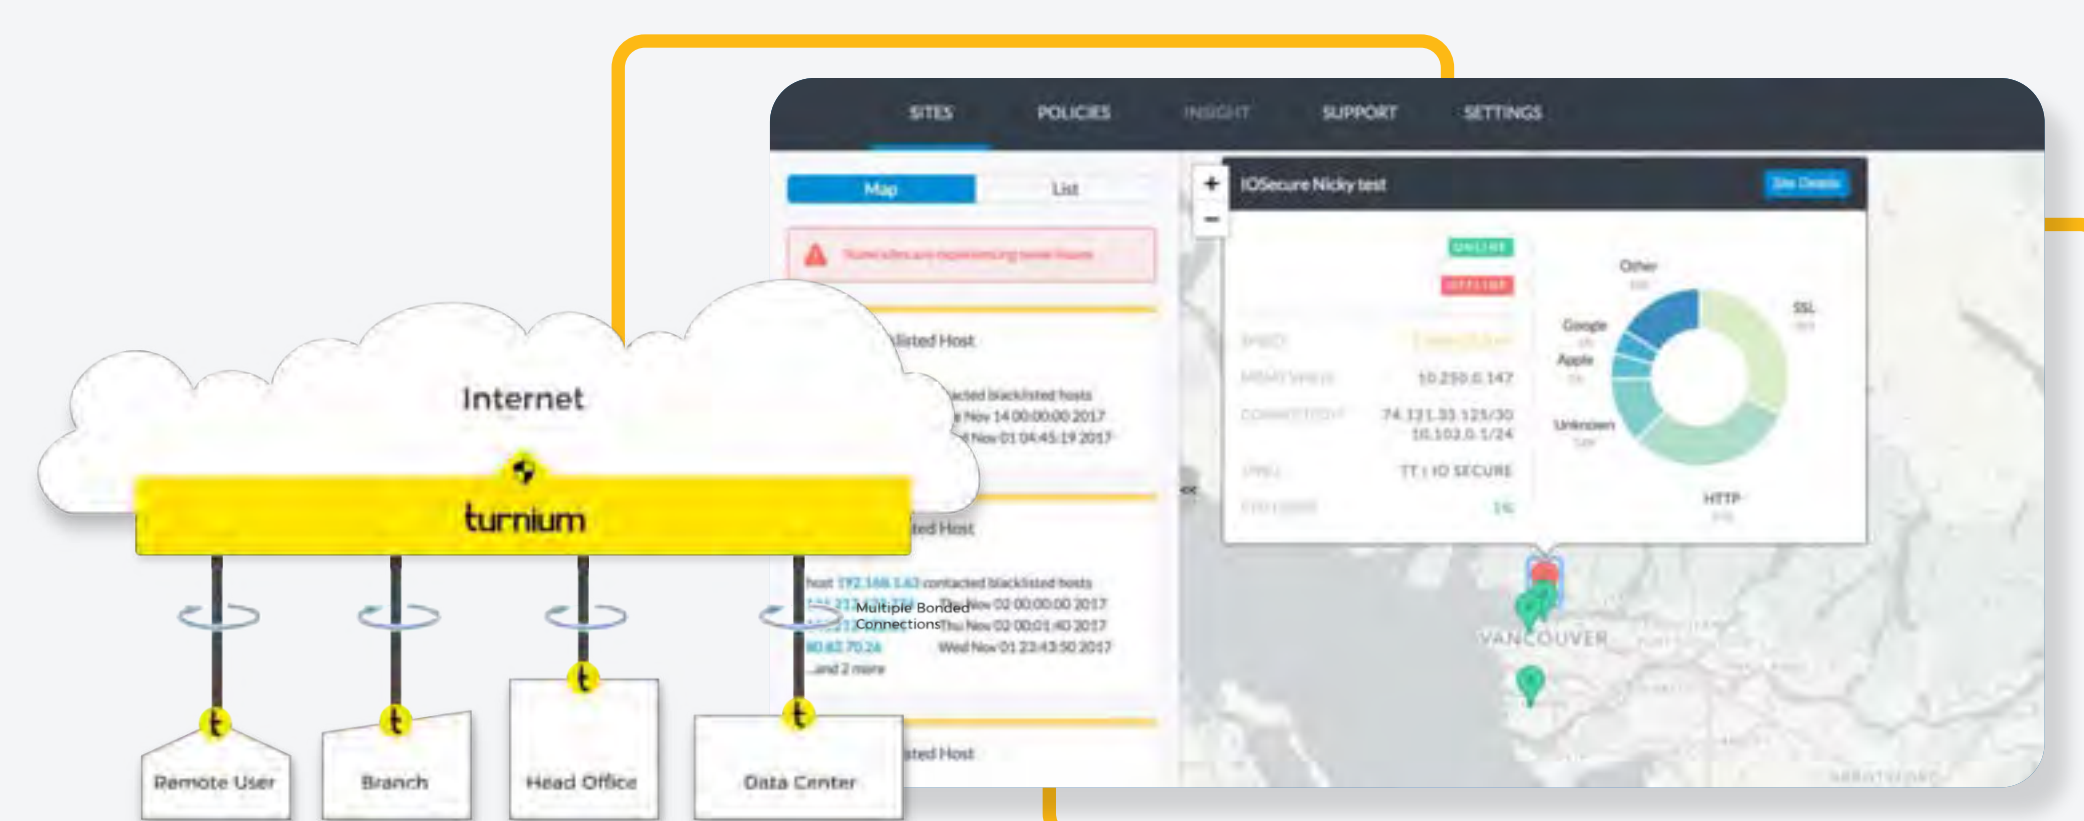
SITES POLICIES INSIGHT SUPPORT SETTINGS

Map List

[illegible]

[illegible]listed Host

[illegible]acted blacklisted hosts
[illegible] Nov 14 00:00:00 2017
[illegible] Nov 01 04:45:19 2017

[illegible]ted Host

host 192.168.1.63 contacted blacklisted hosts
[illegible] Thu Nov 02 00:00:00 2017
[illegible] Thu Nov 02 00:01:40 2017
80.82.70.26 Wed Nov 01 23:43:50 2017
...and 2 more

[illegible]ted Host

IOSecure Nicky test
Site Details

ONLINE
OFFLINE

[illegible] 10.250.0.147
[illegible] 74.131.33.121/30 10.102.0.1/24
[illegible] TT | IO SECURE
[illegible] 16

Other
Google
Apple
Unknown
SSL
HTTP

VANCOUVER

Internet

turnium

Multiple Bonded Connections

Remote User
Branch
Head Office
Data Center